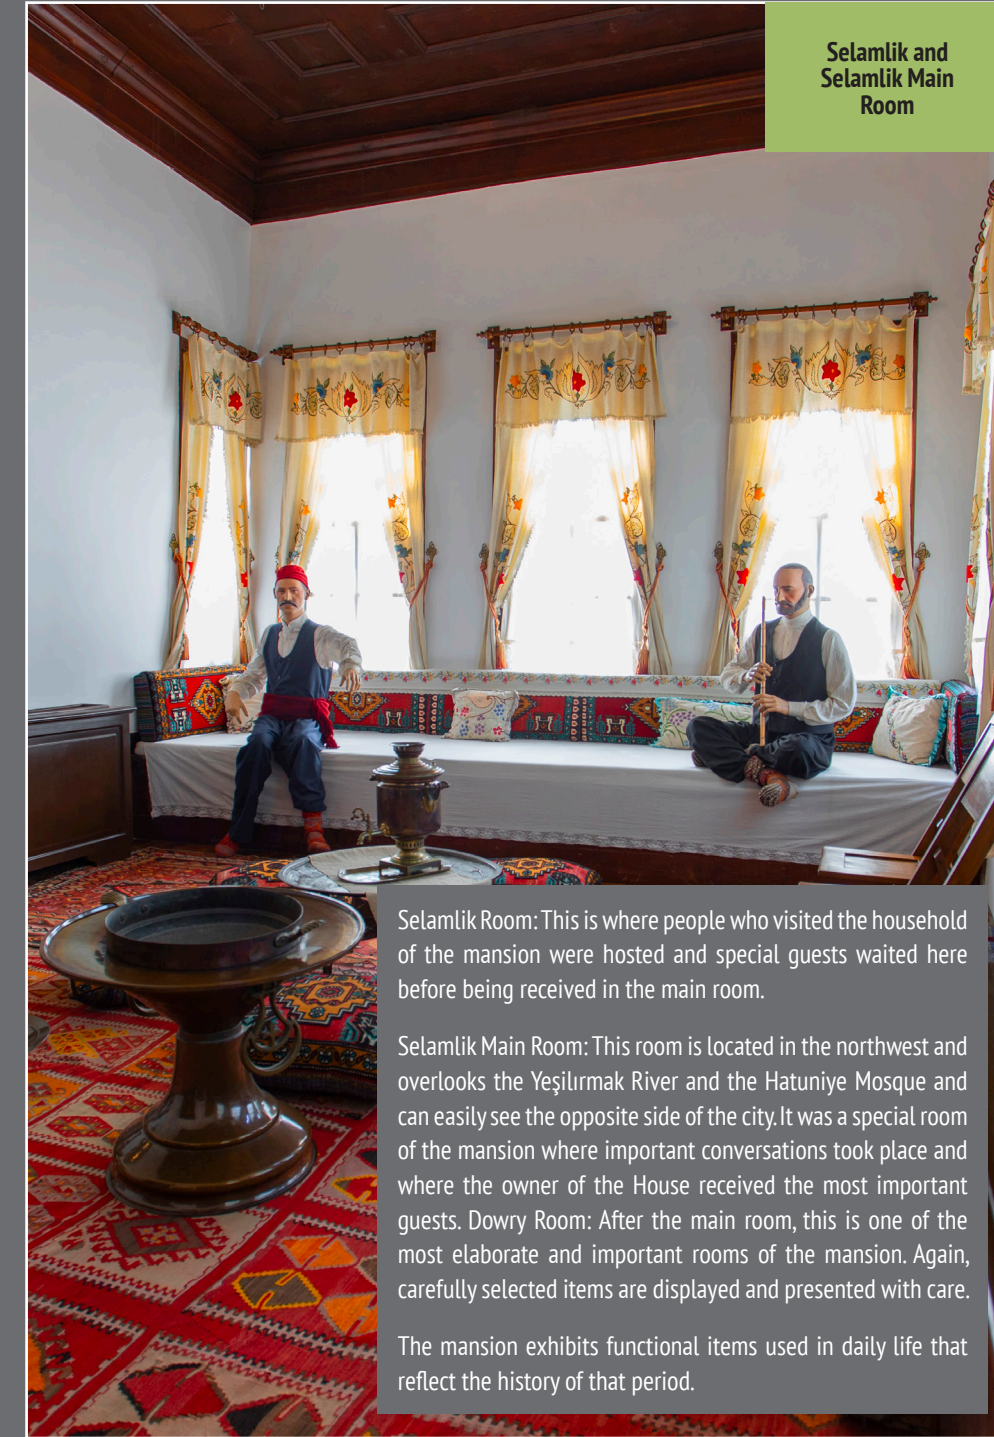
Selamlik and Selamlik Main Room

Selamlik Room: This is where people who visited the household of the mansion were hosted and special guests waited here before being received in the main room.

Selamlik Main Room: This room is located in the northwest and overlooks the Yeşilırmak River and the Hatuniye Mosque and can easily see the opposite side of the city. It was a special room of the mansion where important conversations took place and where the owner of the House received the most important guests. Dowry Room: After the main room, this is one of the most elaborate and important rooms of the mansion. Again, carefully selected items are displayed and presented with care.

The mansion exhibits functional items used in daily life that reflect the history of that period.